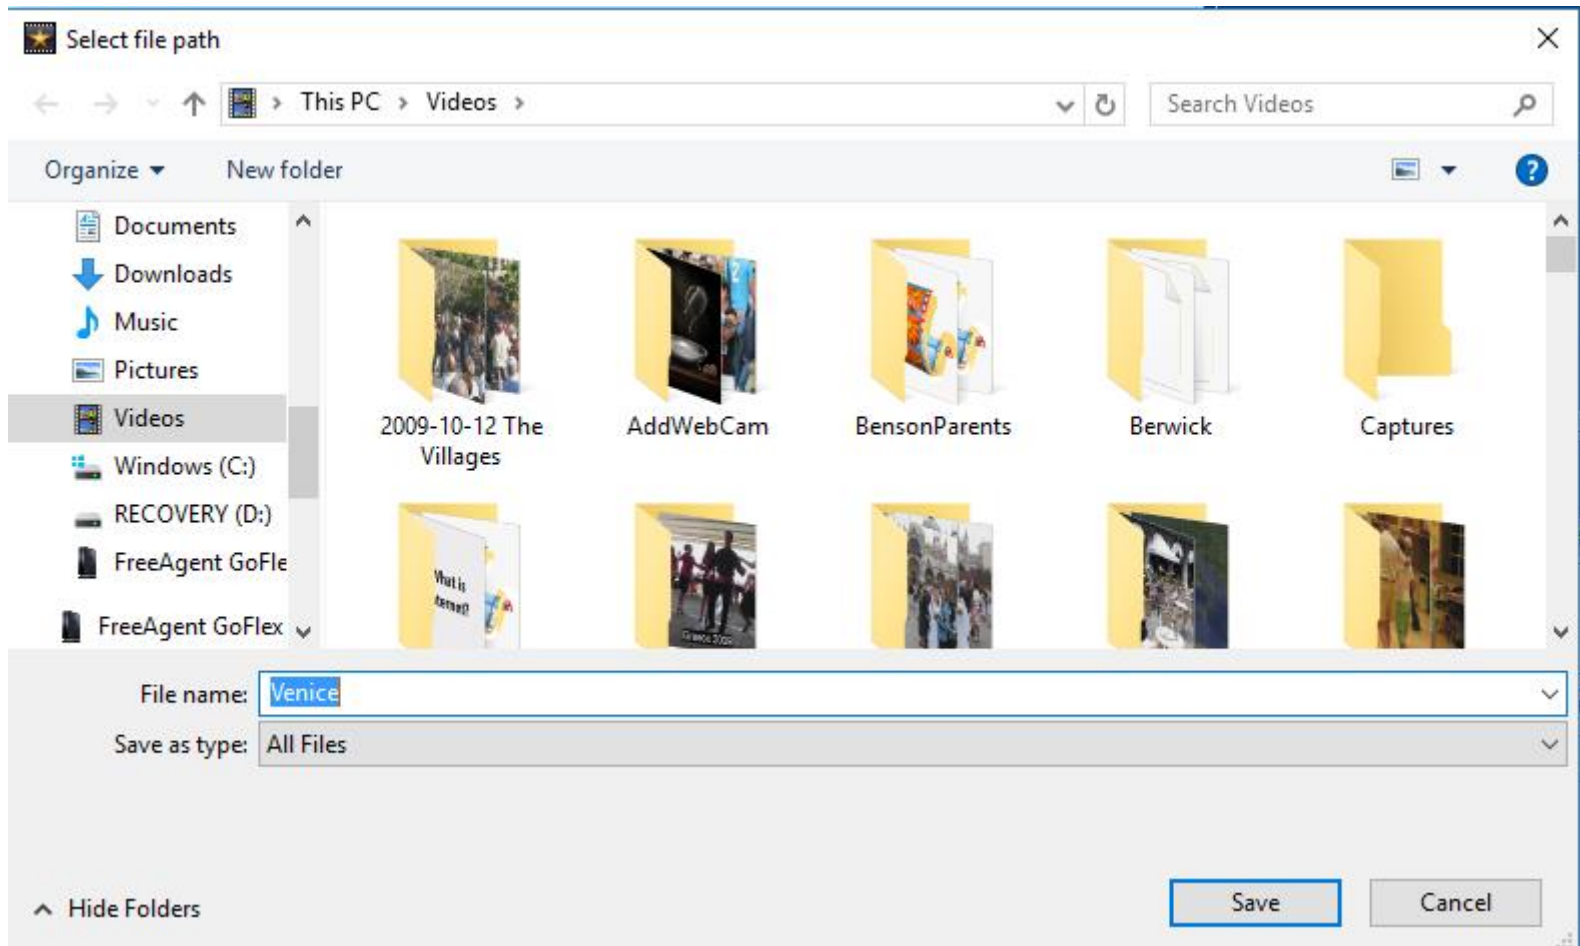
Select file path

This PC › Videos ›

Search Videos

Organize ▾ New folder

Documents
Downloads
Music
Pictures
Videos
Windows (C:)
RECOVERY (D:)
FreeAgent GoFle
FreeAgent GoFlex

2009-10-12 The Villages
AddWebCam
BensonParents
Berwick
Captures

What is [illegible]

File name: Venice
Save as type: All Files

Hide Folders

Save
Cancel